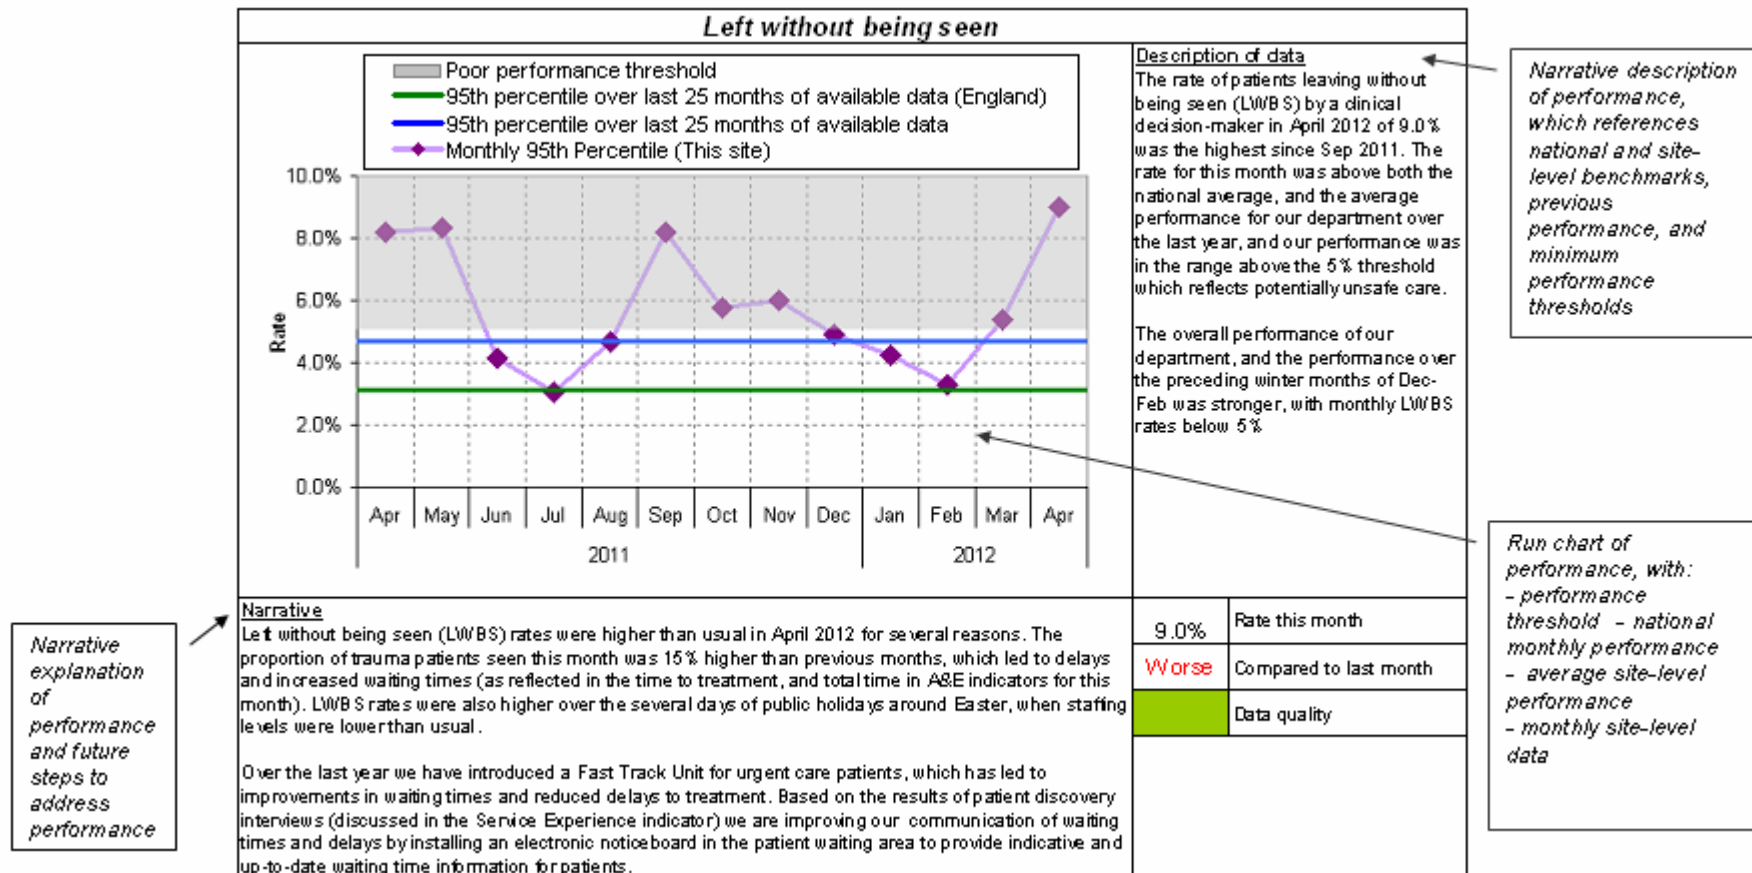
Left without being seen

Poor performance threshold
95th percentile over last 25 months of available data (England)
95th percentile over last 25 months of available data
Monthly 95th Percentile (This site)

10.0%
8.0%
6.0%
4.0%
2.0%
0.0%
Rate

Apr May Jun Jul Aug Sep Oct Nov Dec Jan Feb Mar Apr
2011 2012

Description of data
The rate of patients leaving without being seen (LWBS) by a clinical decision-maker in April 2012 of 9.0% was the highest since Sep 2011. The rate for this month was above both the national average, and the average performance for our department over the last year, and our performance was in the range above the 5% threshold which reflects potentially unsafe care.

The overall performance of our department, and the performance over the preceding winter months of Dec-Feb was stronger, with monthly LWBS rates below 5%

Narrative description of performance, which references national and site-level benchmarks, previous performance, and minimum performance thresholds

Narrative
Left without being seen (LWBS) rates were higher than usual in April 2012 for several reasons. The proportion of trauma patients seen this month was 15% higher than previous months, which led to delays and increased waiting times (as reflected in the time to treatment, and total time in A&E indicators for this month). LWBS rates were also higher over the several days of public holidays around Easter, when staffing levels were lower than usual.

Over the last year we have introduced a Fast Track Unit for urgent care patients, which has led to improvements in waiting times and reduced delays to treatment. Based on the results of patient discovery interviews (discussed in the Service Experience indicator) we are improving our communication of waiting times and delays by installing an electronic noticeboard in the patient waiting area to provide indicative and up-to-date waiting time information for patients.

| 9.0% | Rate this month |
|---|---|
| Worse | Compared to last month |
| | Data quality |

Narrative explanation of performance and future steps to address performance

Run chart of performance, with:
- performance threshold - national monthly performance
- average site-level performance
- monthly site-level data